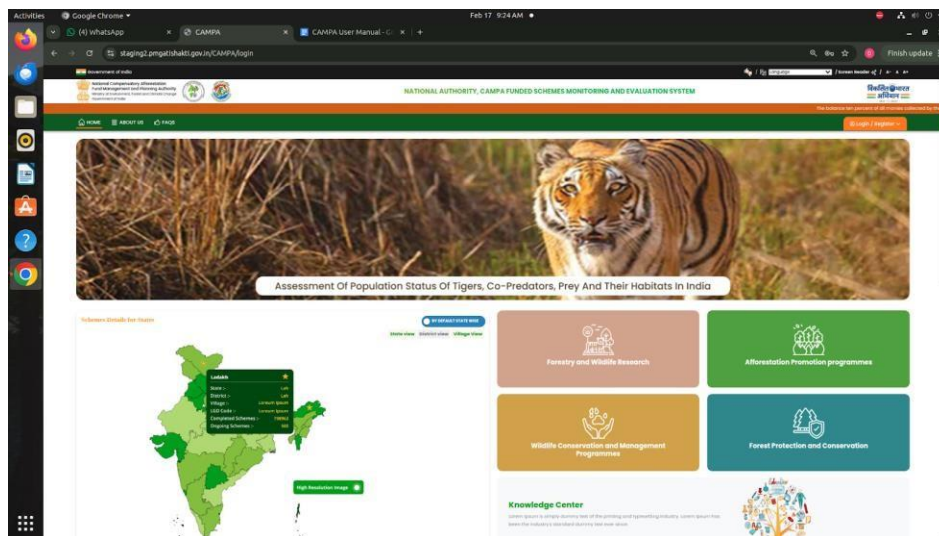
Activities Google Chrome ▾ Feb 17 9:24 AM ●

(4) WhatsApp × CAMPA × CAMPA User Manual - G × +

staging2.pmgatishakti.gov.in/CAMPA/login

Finish update

Government of India

Language | Screen Reader | A- A A+

National Compensatory Afforestation Fund Management and Planning Authority
Ministry of Environment, Forest and Climate Change
Government of India

NATIONAL AUTHORITY, CAMPA FUNDED SCHEMES MONITORING AND EVALUATION SYSTEM

विकसित भारत अभियान

The balance ten percent of all monies collected by th

HOME ABOUT US FAQS

Login / Register

Assessment Of Population Status Of Tigers, Co-Predators, Prey And Their Habitats In India

Schemes Details for States

BY DEFAULT STATE WISE

State view District view Village view

Ladakh
State - Leh
District - Leh
Village - Lorem Ipsum
LGD Code - Lorem Ipsum
Completed Schemes - 1500
Ongoing Schemes - 500

High Resolution Image

Forestry and Wildlife Research

Afforestation Promotion programmes

Wildlife Conservation and Management Programmes

Forest Protection and Conservation

Knowledge Center

Lorem Ipsum is simply dummy text of the printing and typesetting industry. Lorem Ipsum has been the industry's standard dummy text ever since